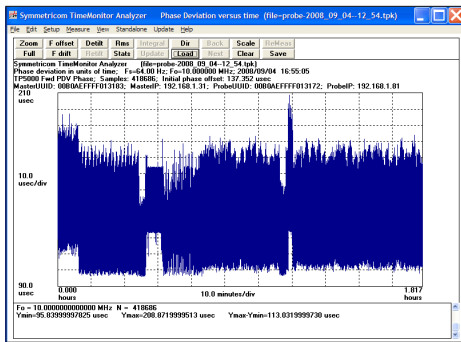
Symmetricom TimeMonitor Analyzer Phase Deviation versus time (file-probe-2008_09_04--12_54.tpk)

File Edit Setup Measure View Standalone Update Help

Zoom F offset Detilt Rms Integral Dir Back Scale ReMeas
Full F drift Retilt Stats Update Load Next Clear Save

Symmetricom TimeMonitor Analyzer (file-probe-2008_09_04--12_54.tpk)
Phase deviation in units of time; Fs=64.00 Hz; Fo=10.000000 MHz; 2008/09/04 16:55:05
TP5000 Fwd PDV Phase; Samples: 418686; Initial phase offset: 137.352 usec
MasterUUID: 00B0AEFFFF013183; MasterIP: 192.168.1.31; ProbeUUID: 00B0AEFFFF013172; ProbeIP: 192.168.1.81

210
usec

10.0
usec/div

90.0
usec

0.000
hours

10.0 minutes/div

1.817
hours

Fo = 10.000000000000 MHz N = 418686
Ymin=95.83999997825 usec Ymax=208.8719999513 usec Ymax-Ymin=113.0319999730 usec